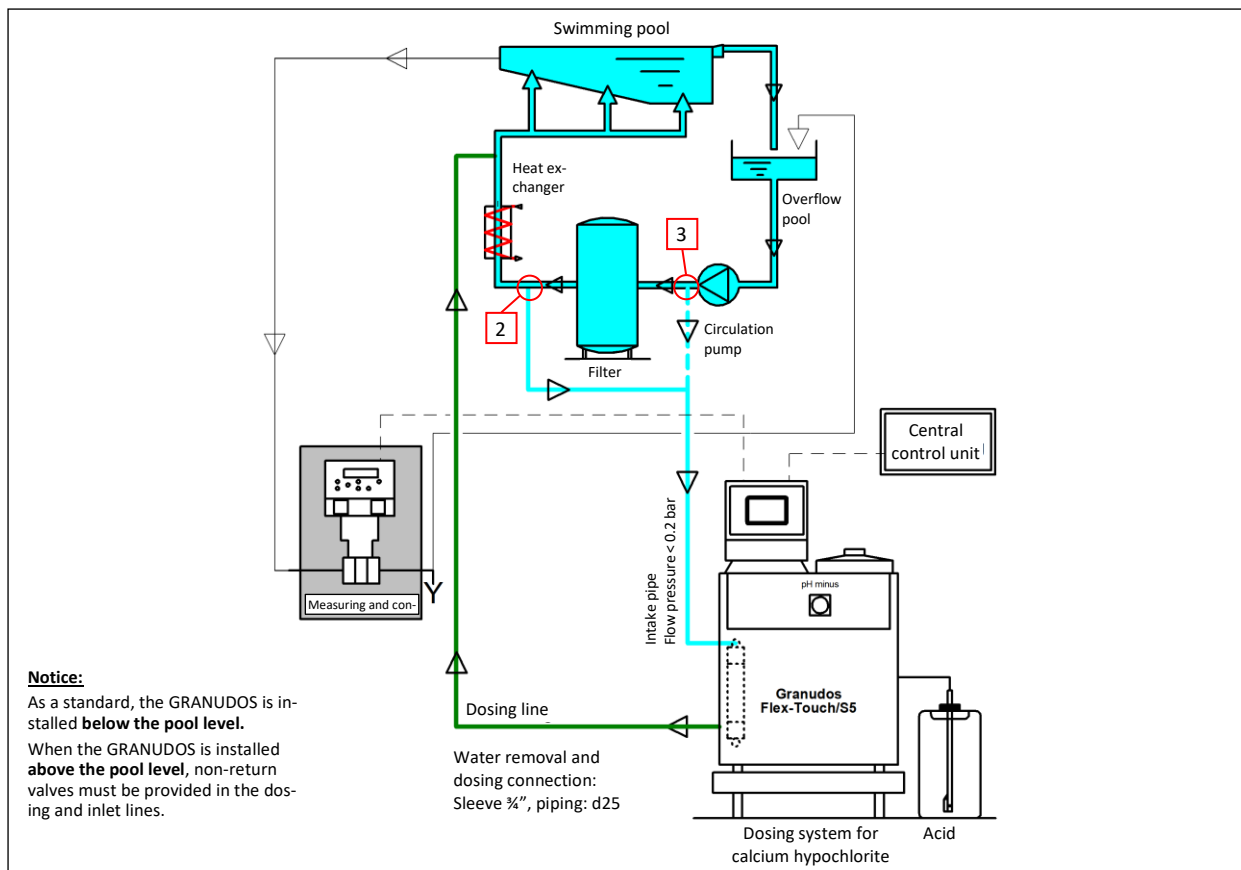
Swimming pool

Heat exchanger

Overflow pool

3

2

Filter

Circulation pump

Central control unit

Intake pipe
Flow pressure < 0.2 bar

pH minus

Measuring and con-

Y

Granudos
Flex-Touch/S5

Dosing line

Water removal and dosing connection:
Sleeve ¾", piping: d25

Dosing system for calcium hypochlorite

Acid

**Notice:**

As a standard, the GRANUDOS is installed **below the pool level.**

When the GRANUDOS is installed **above the pool level**, non-return valves must be provided in the dosing and inlet lines.